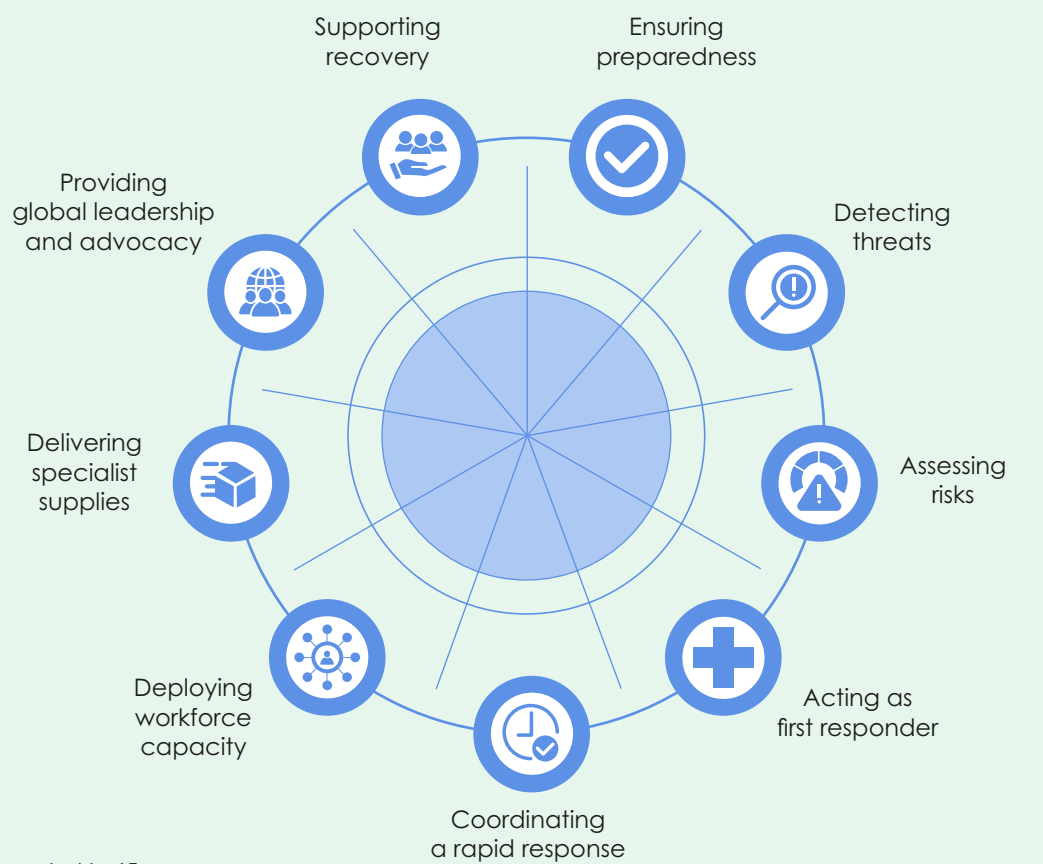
Supporting recovery

Ensuring preparedness

Providing global leadership and advocacy

Detecting threats

Assessing risks

Delivering specialist supplies

Deploying workforce capacity

Acting as first responder

Coordinating a rapid response